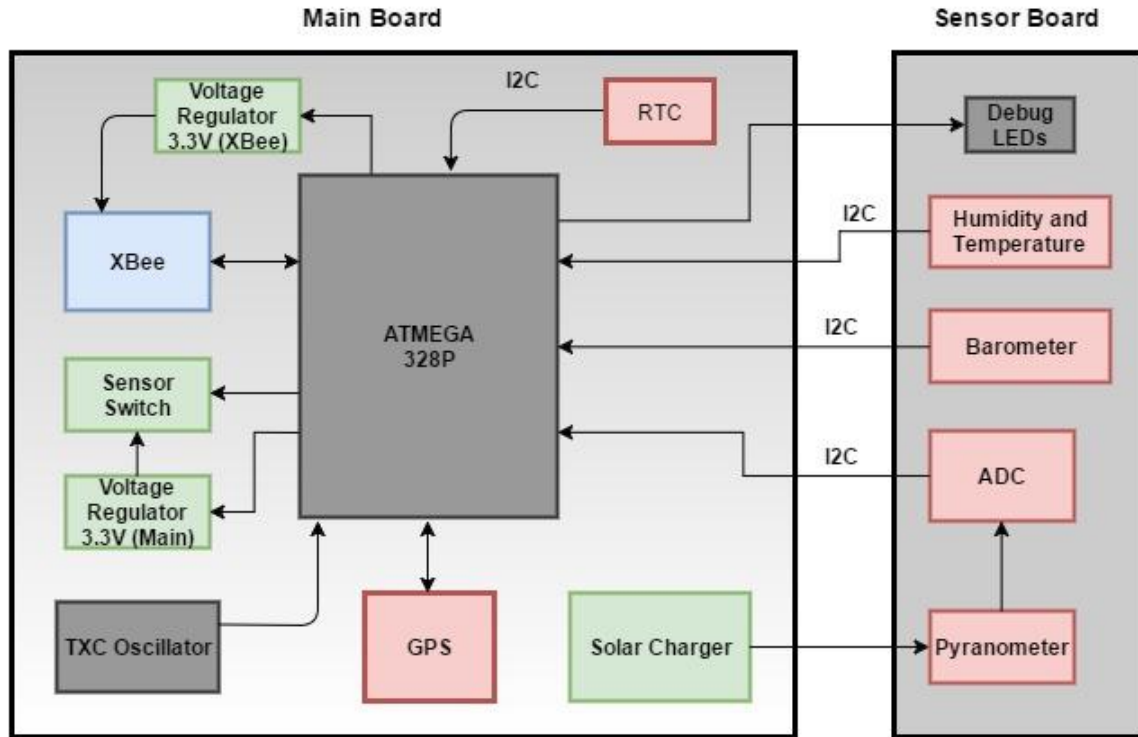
Main Board

Sensor Board

Voltage Regulator 3.3V (XBee)

I2C

RTC

Debug LEDs

XBee

ATMEGA 328P

I2C

Humidity and Temperature

I2C

Barometer

Sensor Switch

I2C

ADC

Voltage Regulator 3.3V (Main)

TXC Oscillator

GPS

Solar Charger

Pyranometer